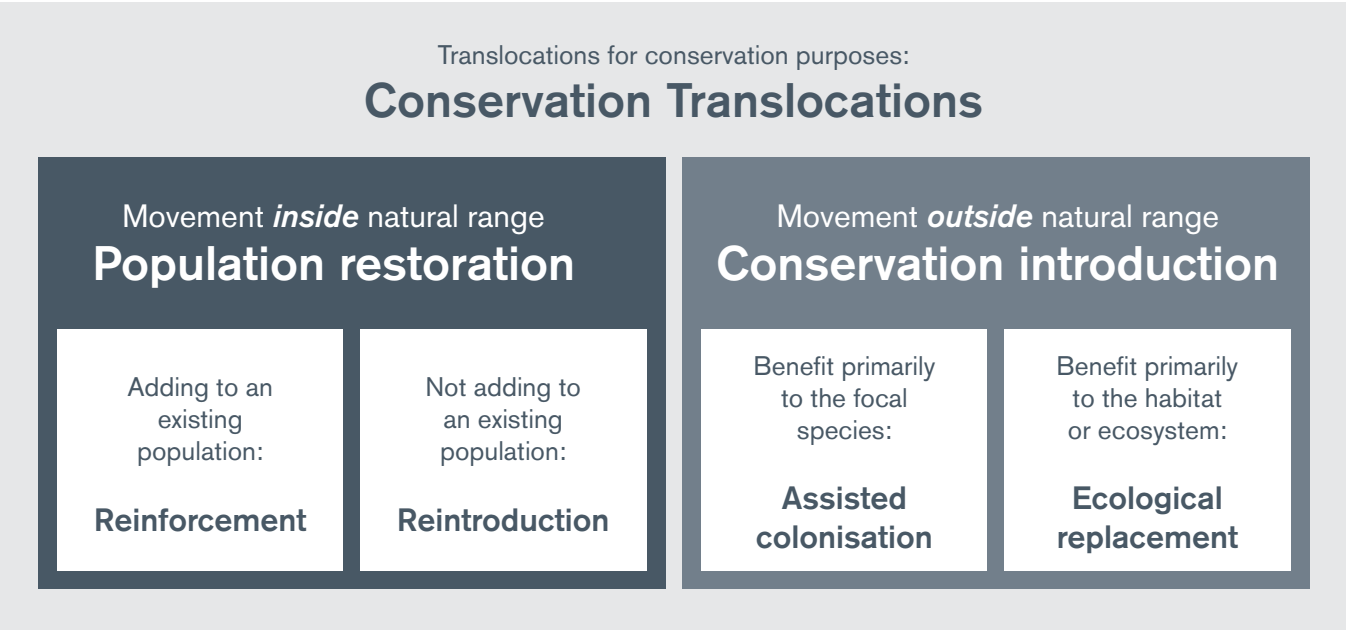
Translocations for conservation purposes:
Conservation Translocations

Movement *inside* natural range
Population restoration

Adding to an existing population:

Reinforcement

Not adding to an existing population:

Reintroduction

Movement *outside* natural range
Conservation introduction

Benefit primarily to the focal species:

Assisted colonisation

Benefit primarily to the habitat or ecosystem:

Ecological replacement